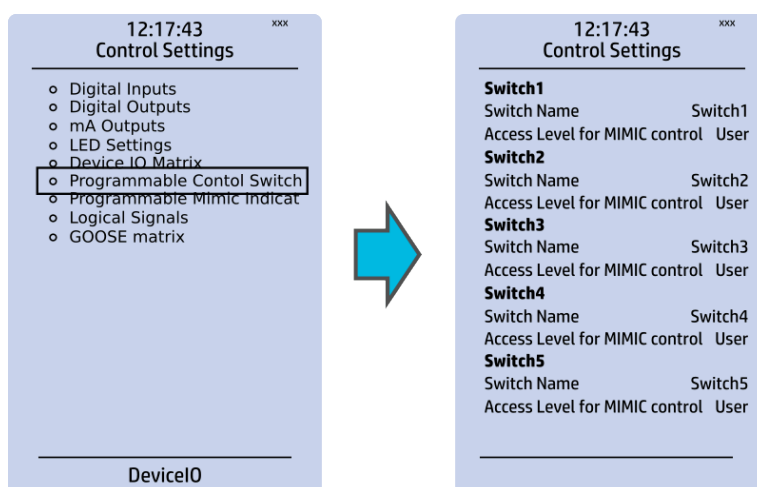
12:17:43 xxx
Control Settings

- Digital Inputs
- Digital Outputs
- mA Outputs
- LED Settings
- Device IO Matrix
- Programmable Contol Switch
- Programmable Mimic Indicat
- Logical Signals
- GOOSE matrix

DeviceIO

12:17:43 xxx
Control Settings

Switch1
Switch Name Switch1
Access Level for MIMIC control User
Switch2
Switch Name Switch2
Access Level for MIMIC control User
Switch3
Switch Name Switch3
Access Level for MIMIC control User
Switch4
Switch Name Switch4
Access Level for MIMIC control User
Switch5
Switch Name Switch5
Access Level for MIMIC control User